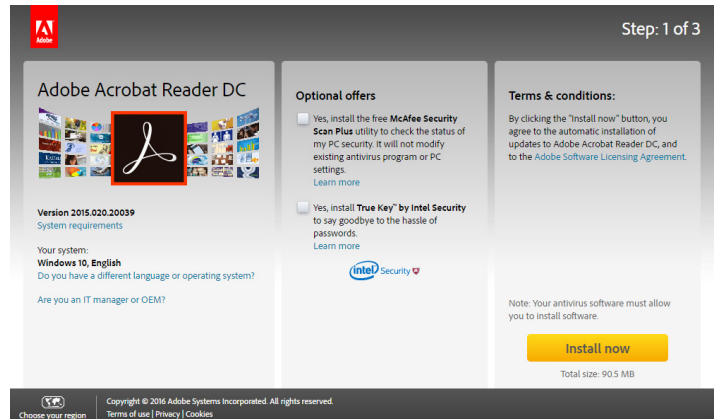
Adobe

Step: 1 of 3

Adobe Acrobat Reader DC

Version 2015.020.20039
System requirements

Your system:
Windows 10, English
Do you have a different language or operating system?

Are you an IT manager or OEM?

Optional offers

Yes, install the free McAfee Security Scan Plus utility to check the status of my PC security. It will not modify existing antivirus program or PC settings.
Learn more

Yes, install True Key™ by Intel Security to say goodbye to the hassle of passwords.
Learn more

intel Security

Terms & conditions:

By clicking the "Install now" button, you agree to the automatic installation of updates to Adobe Acrobat Reader DC, and to the Adobe Software Licensing Agreement.

Note: Your antivirus software must allow you to install software.

Install now

Total size: 90.5 MB

Choose your region

Copyright © 2016 Adobe Systems Incorporated. All rights reserved.
Terms of use | Privacy | Cookies